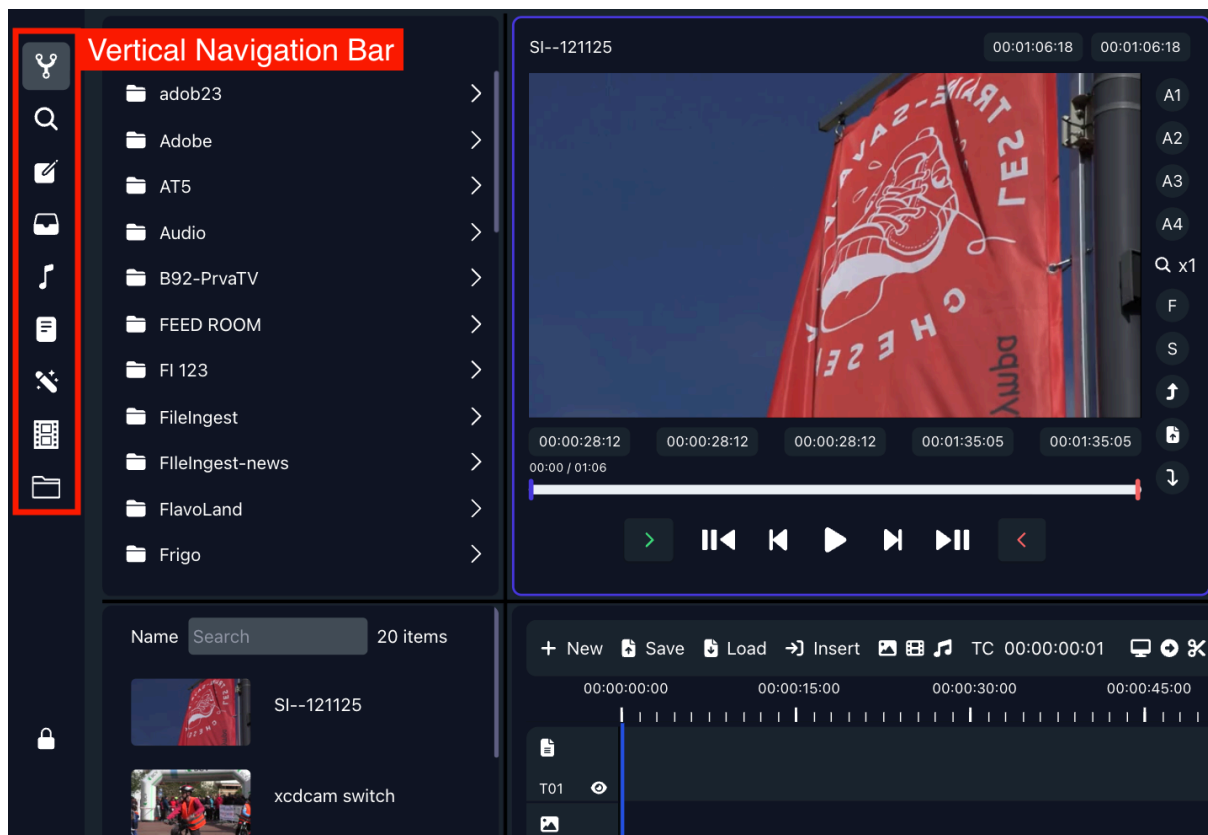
Vertical Navigation Bar

adob23
Adobe
AT5
Audio
B92-PrvaTV
FEED ROOM
FI 123
FileIngest
FIleIngest-news
FlavoLand
Frigo

SI--121125
00:01:06:18
00:01:06:18

A1
A2
A3
A4
x1
F
S

00:00:28:12
00:00:28:12
00:00:28:12
00:01:35:05
00:01:35:05
00:00 / 01:06

Name Search 20 items
SI--121125
xcdcam switch

+ New Save Load Insert TC 00:00:00:01
00:00:00:00
00:00:15:00
00:00:30:00
00:00:45:00
T01